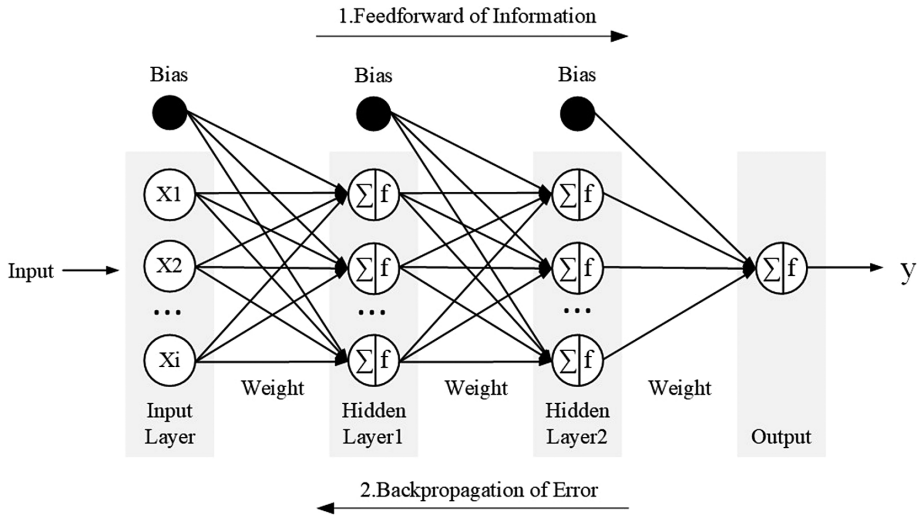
1.Feedforward of Information

Bias

Bias

Bias

Input

X1

X2

...

Xi

$\sum$ f

$\sum$ f

...

$\sum$ f

$\sum$ f

$\sum$ f

...

$\sum$ f

$\sum$ f

y

Weight

Weight

Weight

Input Layer

Hidden Layer1

Hidden Layer2

Output

2.Backpropagation of Error